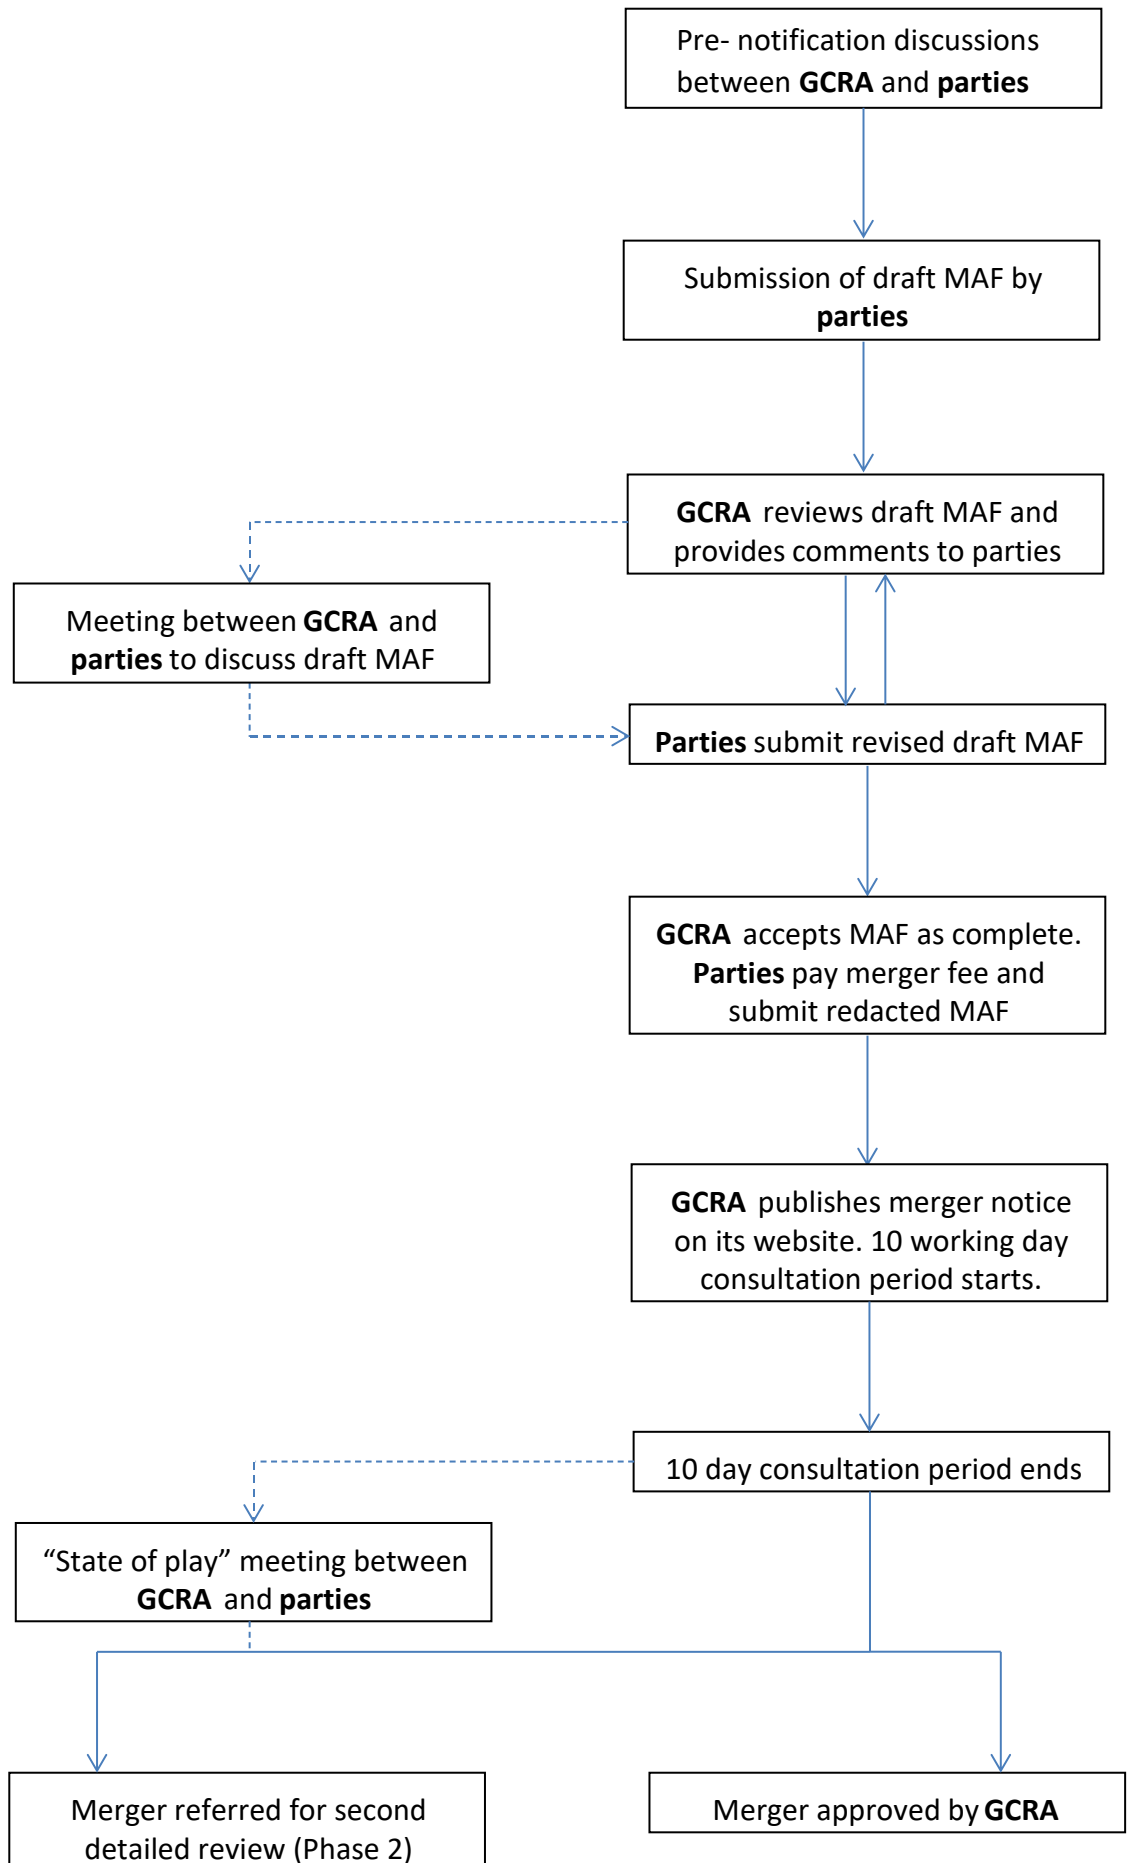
Pre- notification discussions between **GCRA** and **parties**

Submission of draft MAF by **parties**

**GCRA** reviews draft MAF and provides comments to parties

Meeting between **GCRA** and **parties** to discuss draft MAF

**Parties** submit revised draft MAF

**GCRA** accepts MAF as complete. **Parties** pay merger fee and submit redacted MAF

**GCRA** publishes merger notice on its website. 10 working day consultation period starts.

10 day consultation period ends

“State of play” meeting between **GCRA** and **parties**

Merger referred for second detailed review (Phase 2)

Merger approved by **GCRA**